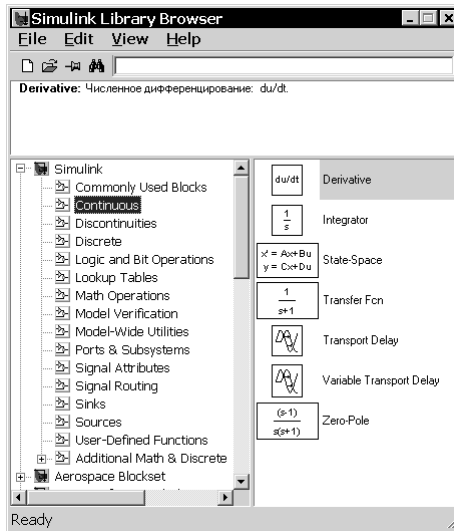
Simulink Library Browser

File Edit View Help

Derivative: Численное дифференцирование: du/dt.

Simulink
Commonly Used Blocks
Continuous
Discontinuities
Discrete
Logic and Bit Operations
Lookup Tables
Math Operations
Model Verification
Model-Wide Utilities
Ports & Subsystems
Signal Attributes
Signal Routing
Sinks
Sources
User-Defined Functions
Additional Math & Discrete
Aerospace Blockset

du/dt Derivative

$\frac{1}{s}$ Integrator

$x' = Ax+Bu$
$y = Cx+Du$ State-Space

$\frac{1}{s+1}$ Transfer Fcn

Transport Delay

Variable Transport Delay

$\frac{(s-1)}{s(s+1)}$ Zero-Pole

Ready